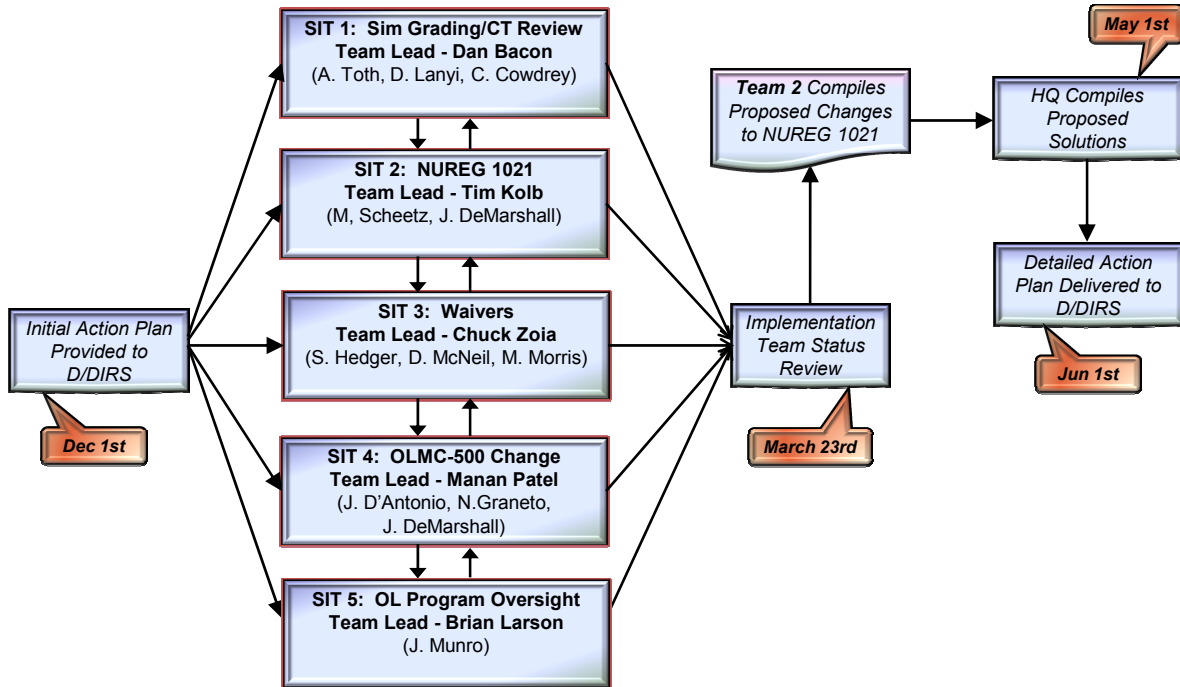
Initial Action Plan Provided to D/DIRS

Dec 1st

SIT 1: Sim Grading/CT Review
Team Lead - Dan Bacon
(A. Toth, D. Lanyi, C. Cowdrey)

SIT 2: NUREG 1021
Team Lead - Tim Kolb
(M, Scheetz, J. DeMarshall)

SIT 3: Waivers
Team Lead - Chuck Zoia
(S. Hedger, D. McNeil, M. Morris)

SIT 4: OLMC-500 Change
Team Lead - Manan Patel
(J. D'Antonio, N.Graneto, J. DeMarshall)

SIT 5: OL Program Oversight
Team Lead - Brian Larson
(J. Munro)

Implementation Team Status Review

March 23rd

Team 2 Compiles Proposed Changes to NUREG 1021

May 1st

HQ Compiles Proposed Solutions

Detailed Action Plan Delivered to D/DIRS

Jun 1st